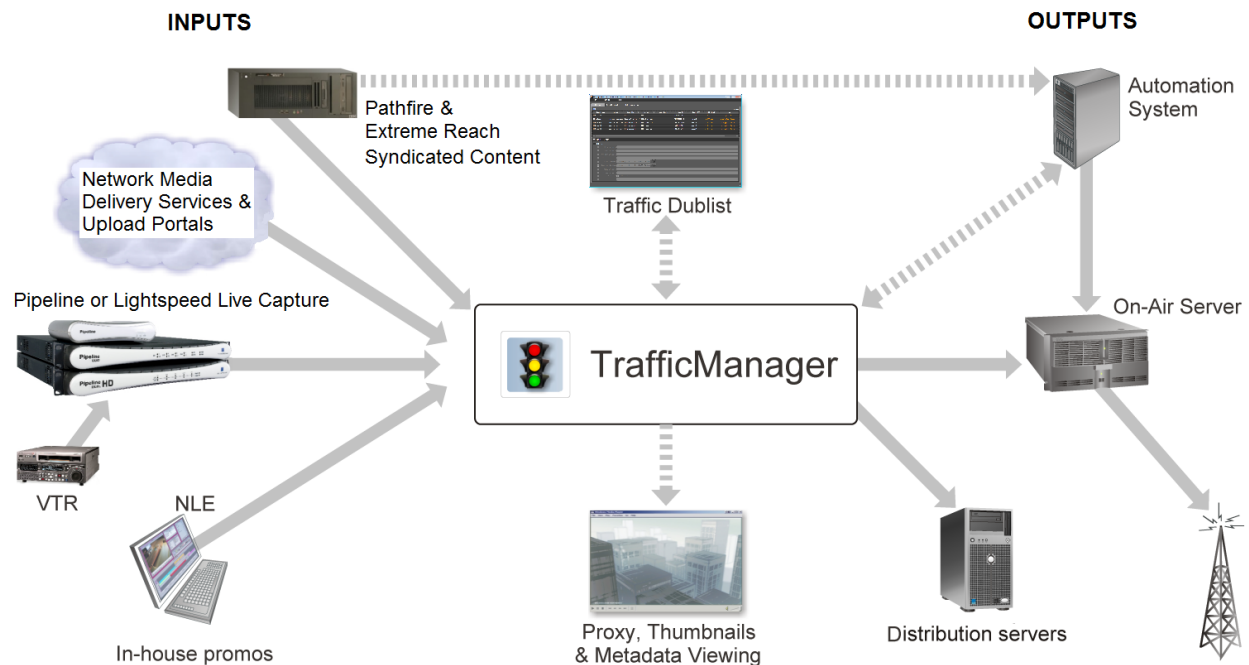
INPUTS

OUTPUTS

Pathfire & Extreme Reach Syndicated Content

Automation System

Network Media Delivery Services & Upload Portals

Traffic Dublist

Pipeline or Lightspeed Live Capture

On-Air Server

TrafficManager

VTR

NLE

In-house promos

Proxy, Thumbnails & Metadata Viewing

Distribution servers